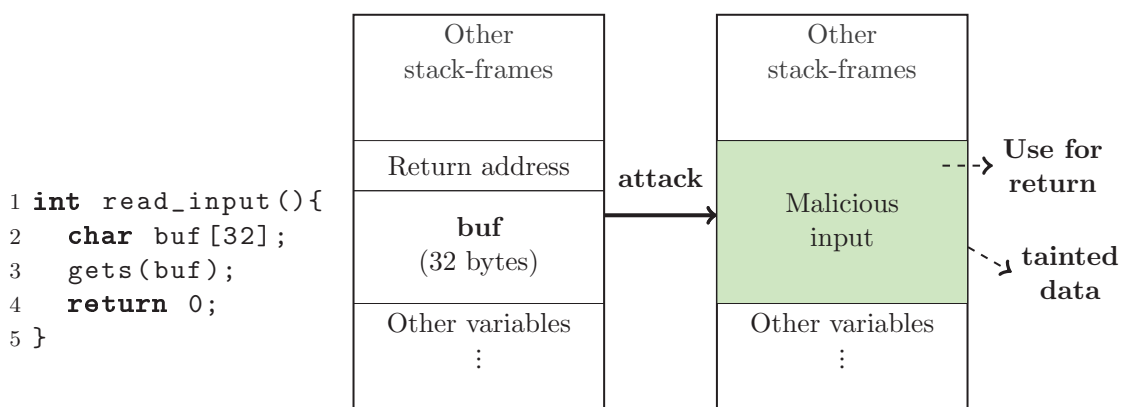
1 int read_input(){
2 char buf[32];
3 gets(buf);
4 return 0;
5 }

Other stack-frames

Return address

buf
(32 bytes)

Other variables
⋮

attack

Other stack-frames

Malicious input

Other variables
⋮

Use for return

tainted data